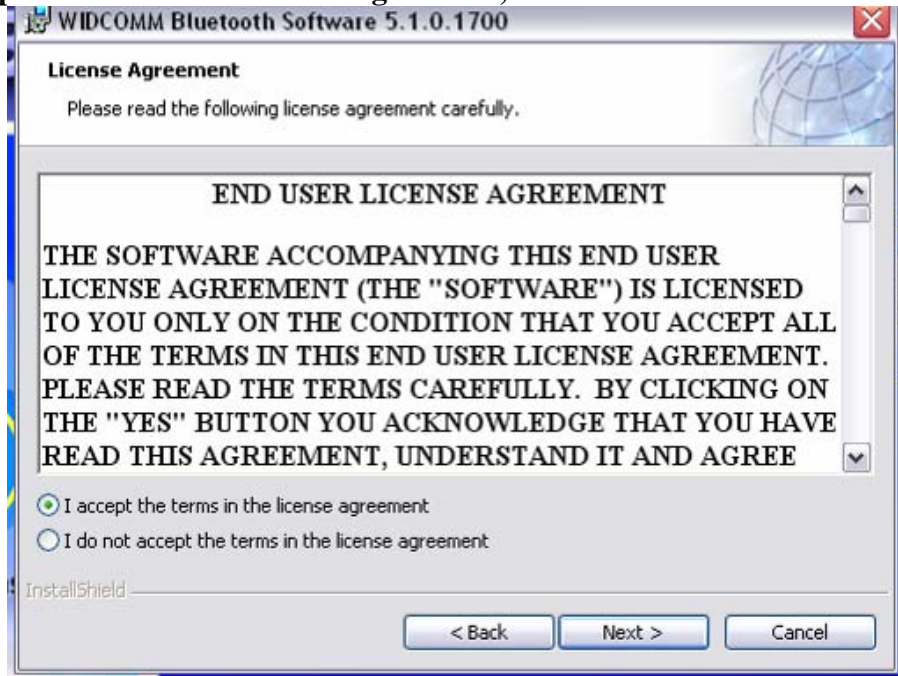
WIDCOMM Bluetooth Software 5.1.0.1700

License Agreement

Please read the following license agreement carefully.

END USER LICENSE AGREEMENT

THE SOFTWARE ACCOMPANYING THIS END USER LICENSE AGREEMENT (THE "SOFTWARE") IS LICENSED TO YOU ONLY ON THE CONDITION THAT YOU ACCEPT ALL OF THE TERMS IN THIS END USER LICENSE AGREEMENT. PLEASE READ THE TERMS CAREFULLY. BY CLICKING ON THE "YES" BUTTON YOU ACKNOWLEDGE THAT YOU HAVE READ THIS AGREEMENT, UNDERSTAND IT AND AGREE

I accept the terms in the license agreement

I do not accept the terms in the license agreement

InstallShield

< Back

Next >

Cancel